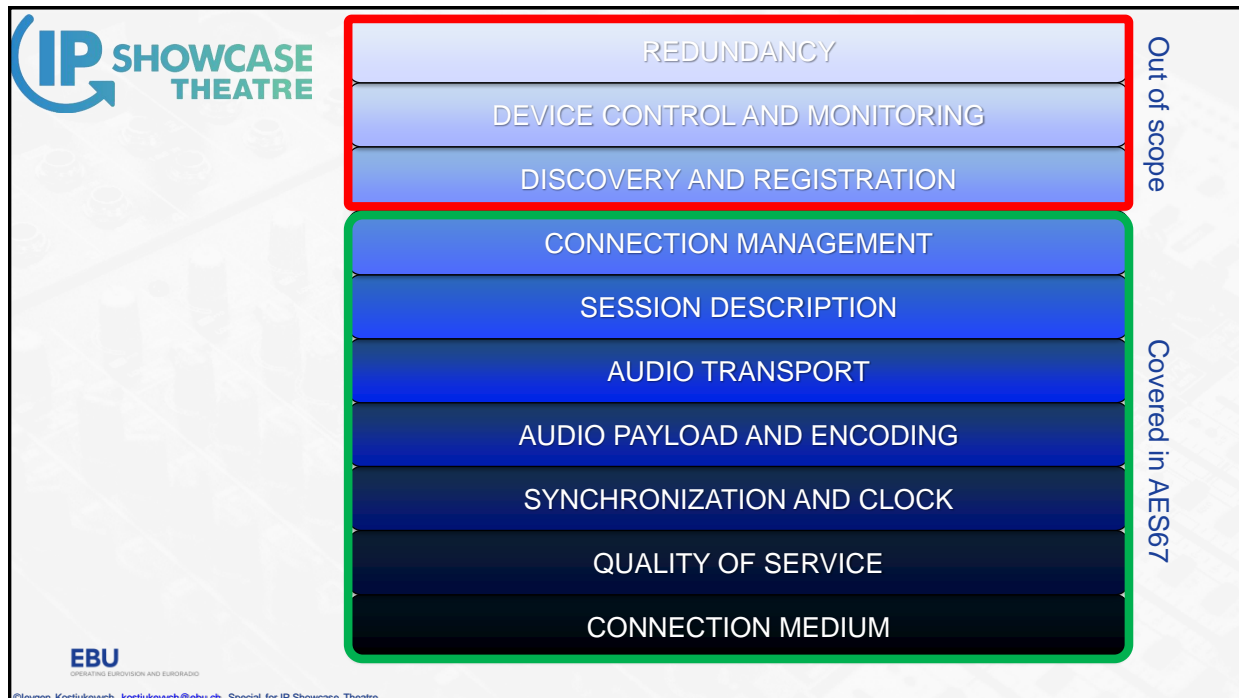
IP SHOWCASE THEATRE

REDUNDANCY

DEVICE CONTROL AND MONITORING

DISCOVERY AND REGISTRATION

CONNECTION MANAGEMENT

SESSION DESCRIPTION

AUDIO TRANSPORT

AUDIO PAYLOAD AND ENCODING

SYNCHRONIZATION AND CLOCK

QUALITY OF SERVICE

CONNECTION MEDIUM

Out of scope

Covered in AES67

EBU
OPERATING EUROVISION AND EURORADIO

©Ievgen Kostiukevych, kostiukevych@ebu.ch, Special for IP Showcase Theatre